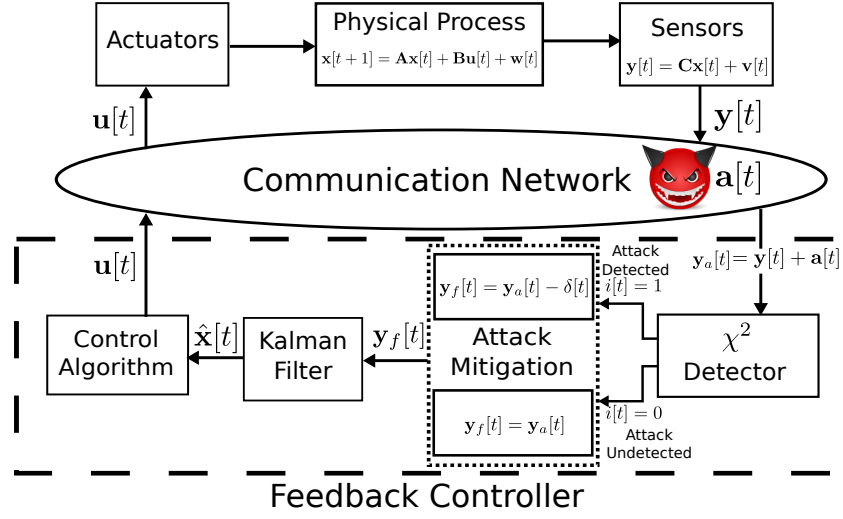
Actuators

Physical Process
$\mathbf{x}[t+1] = \mathbf{A}\mathbf{x}[t] + \mathbf{B}\mathbf{u}[t] + \mathbf{w}[t]$

Sensors
$\mathbf{y}[t] = \mathbf{C}\mathbf{x}[t] + \mathbf{v}[t]$

$\mathbf{u}[t]$

$\mathbf{y}[t]$

Communication Network $\mathbf{a}[t]$

$\mathbf{u}[t]$

Attack Detected $i[t] = 1$

$\mathbf{y}_a[t] = \mathbf{y}[t] + \mathbf{a}[t]$

$\mathbf{y}_f[t] = \mathbf{y}_a[t] - \delta[t]$

Control Algorithm

$\hat{\mathbf{x}}[t]$

Kalman Filter

$\mathbf{y}_f[t]$

Attack Mitigation

$\chi^2$ Detector

$\mathbf{y}_f[t] = \mathbf{y}_a[t]$

$i[t] = 0$ Attack Undetected

Feedback Controller